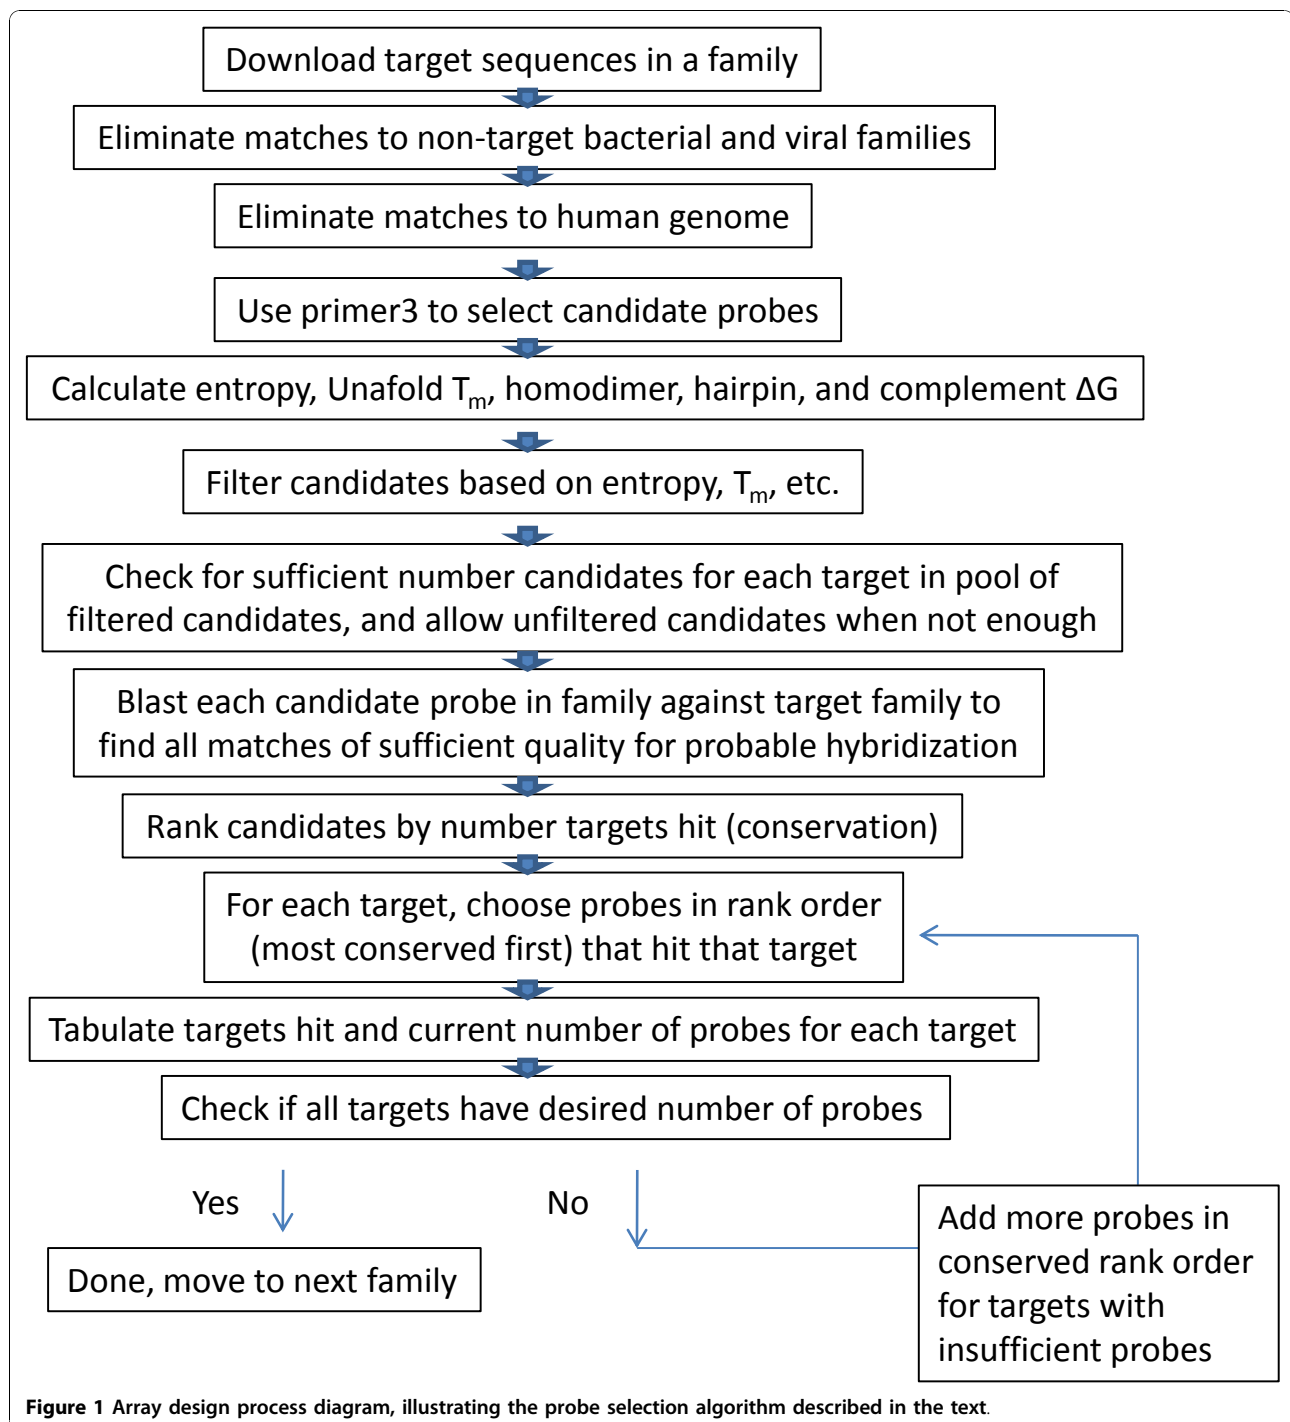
Download target sequences in a family

Eliminate matches to non-target bacterial and viral families

Eliminate matches to human genome

Use primer3 to select candidate probes

Calculate entropy, Unafold $T_m$, homodimer, hairpin, and complement ΔG

Filter candidates based on entropy, $T_m$, etc.

Check for sufficient number candidates for each target in pool of filtered candidates, and allow unfiltered candidates when not enough

Blast each candidate probe in family against target family to find all matches of sufficient quality for probable hybridization

Rank candidates by number targets hit (conservation)

For each target, choose probes in rank order (most conserved first) that hit that target

Tabulate targets hit and current number of probes for each target

Check if all targets have desired number of probes

Yes

No

Done, move to next family

Add more probes in conserved rank order for targets with insufficient probes

Figure 1 Array design process diagram, illustrating the probe selection algorithm described in the text.